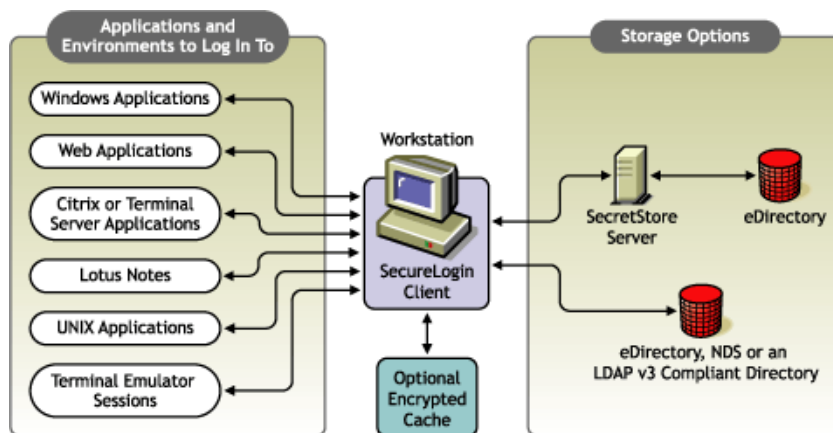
Applications and Environments to Log In To

Windows Applications

Web Applications

Citrix or Terminal Server Applications

Lotus Notes

UNIX Applications

Terminal Emulator Sessions

Workstation

SecureLogin Client

Optional Encrypted Cache

Storage Options

SecretStore Server

eDirectory

eDirectory, NDS or an LDAP v3 Compliant Directory